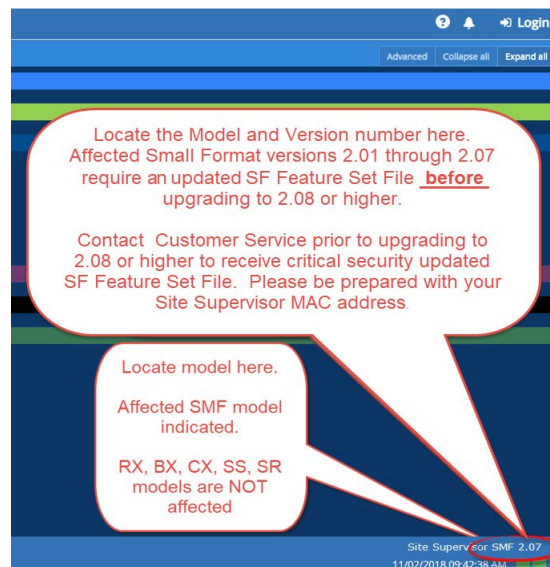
Login

Advanced Collapse all Expand all

Locate the Model and Version number here. Affected Small Format versions 2.01 through 2.07 require an updated SF Feature Set File **before** upgrading to 2.08 or higher.

Contact Customer Service prior to upgrading to 2.08 or higher to receive critical security updated SF Feature Set File. Please be prepared with your Site Supervisor MAC address.

Locate model here.

Affected SMF model indicated.

RX, BX, CX, SS, SR models are NOT affected

Site Supervisor SMF 2.07

11/02/2018 09:42:38 AM